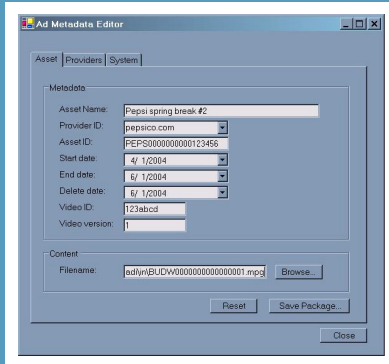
Ad Metadata Editor

Asset | Providers | System

Metadata

Asset Name: Pepsi spring break #2

Provider ID: pepsico.com

Asset ID: PEPS0000000000123456

Start date: 4/ 1/2004

End date: 6/ 1/2004

Delete date: 6/ 1/2004

Video ID: 123abcd

Video version: 1

Content

Filename: adl\n\BUDW0000000000000001.mpg

Browse...

Reset

Save Package...

Close